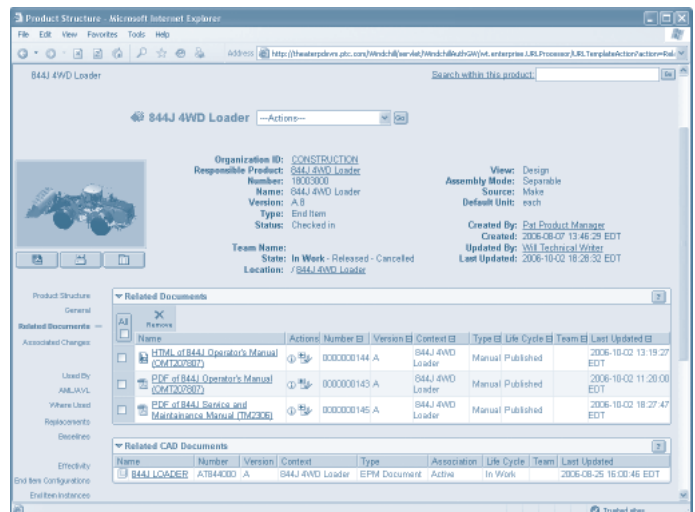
Product Structure - Microsoft Internet Explorer

File Edit View Favorites Tools Help

Address http://theaterpdevm.ptc.com/Windchill/servlet/WindchillAuthGW/wt.enterprise.URLProcessor/URLTemplateAction?action=Rel

844J 4WD Loader

Search within this product: Go

844J 4WD Loader --Actions-- Go

Organization ID: CONSTRUCTION
Responsible Product: 844J 4WD Loader
Number: 18003800
Name: 844J 4WD Loader
Version: A.8
Type: End Item
Status: Checked in

View: Design
Assembly Mode: Separable
Source: Make
Default Unit: each

Team Name:
State: In Work - Released - Cancelled
Location: /844J 4WD Loader

Created By: Pat Product Manager
Created: 2006-08-07 13:46:29 EDT
Updated By: Will Technical Writer
Last Updated: 2006-10-02 18:28:32 EDT

Product Structure
General
Related Documents
Associated Changes
Used By
AML/AVL
Where Used
Replacements
Baselines
Effectivity
End Item Configurations
End Item Instances

Related Documents

All Remove

| | Name | Actions | Number | Version | Context | Type | Life Cycle | Team | Last Updated |
|---|---|---|---|---|---|---|---|---|---|
| | HTML of 844J Operator's Manual (OMT207807) | | 0000000144 | A | 844J 4WD Loader | Manual | Published | | 2006-10-02 13:19:27 EDT |
| | PDF of 844J Operator's Manual (OMT207807) | | 0000000143 | A | 844J 4WD Loader | Manual | Published | | 2006-10-02 11:20:00 EDT |
| | PDF of 844J Service and Maintainance Manual (TM2306) | | 0000000145 | A | 844J 4WD Loader | Manual | Published | | 2006-10-02 18:27:47 EDT |

Related CAD Documents

| Name | Number | Version | Context | Type | Association | Life Cycle | Team | Last Updated |
|---|---|---|---|---|---|---|---|---|
| 844J LOADER | AT844000 | A | 844J 4WD Loader | EPM Document | Active | In Work | | 2006-08-25 16:00:46 EDT |

Trusted sites